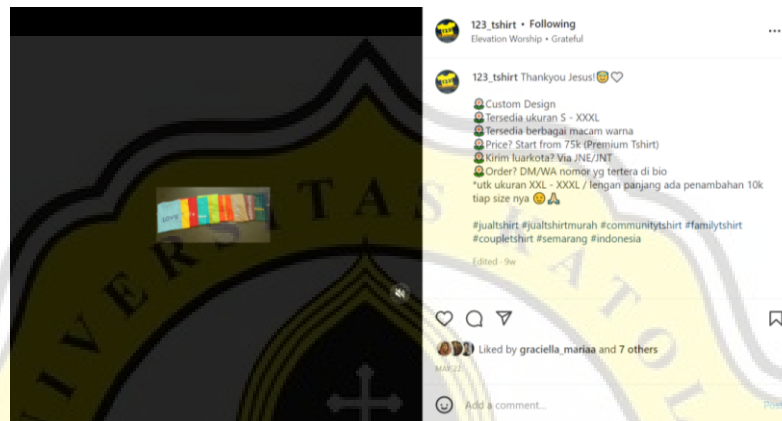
VERSITAS

123_tshirt • Following
Elevation Worship • Grateful

123_tshirt Thankyou Jesus! 😇 ♡

Custom Design
Tersedia ukuran S - XXXL
Tersedia berbagai macam warna
Price? Start from 75k (Premium Tshirt)
Kirim luarkota? Via JNE/JNT
Order? DM/WA nomor yg tertera di bio
*utk ukuran XXL - XXXL / lengan panjang ada penambahan 10k tiap size nya 😊 🙏

#jualtshirt #jualtshirtmurah #communitytshirt #familytshirt #coupletshirt #semarang #indonesia

Edited · 9w

Liked by graciella_mariaa and 7 others

MAY 22

Add a comment...

Post